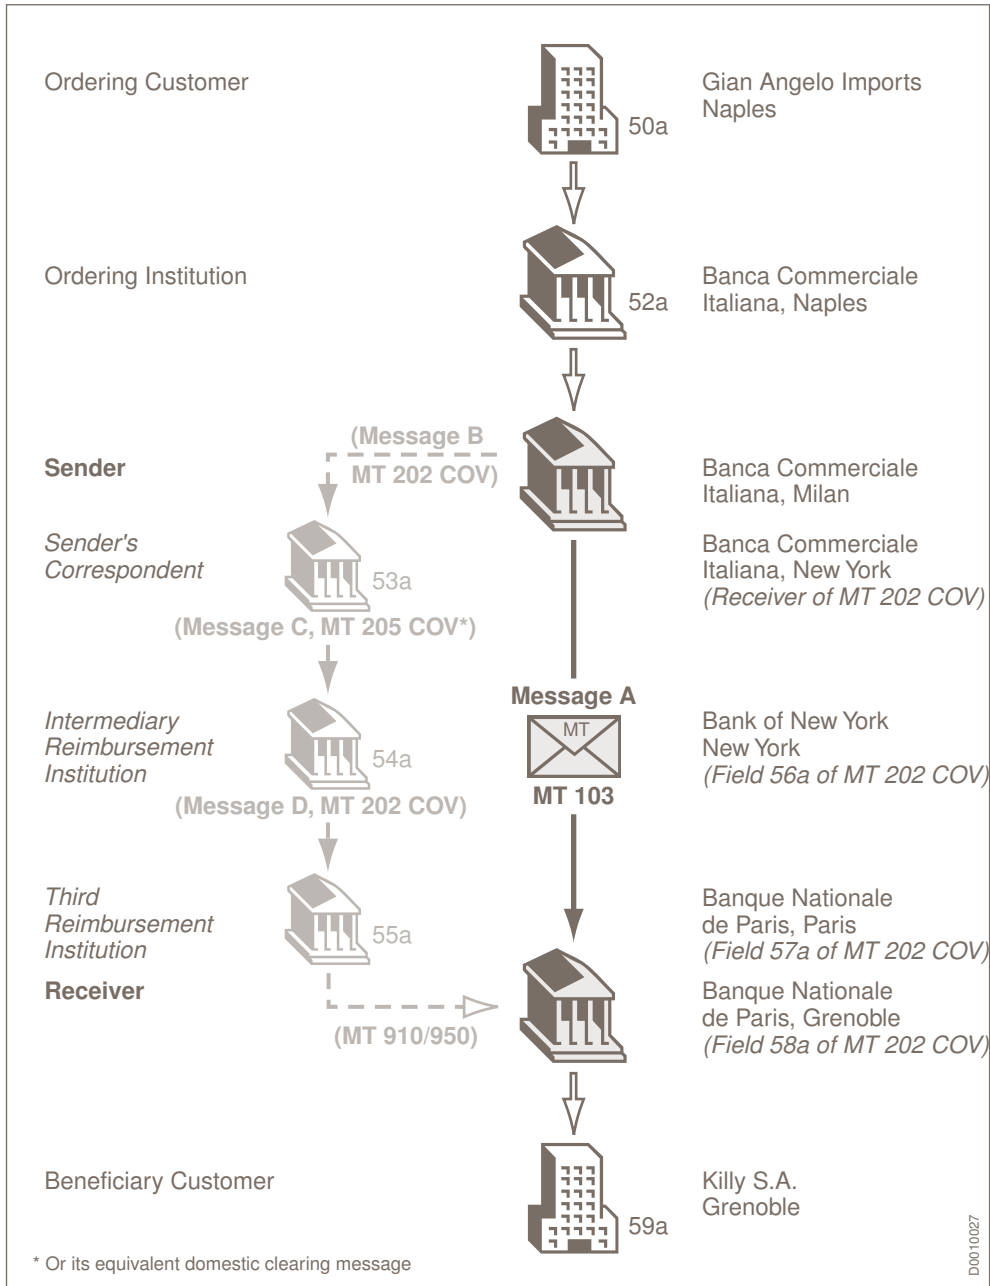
Ordering Customer

50a

Gian Angelo Imports Naples

Ordering Institution

52a

Banca Commerciale Italiana, Naples

(Message B MT 202 COV)

Sender

Banca Commerciale Italiana, Milan

Sender's Correspondent

53a

Banca Commerciale Italiana, New York (Receiver of MT 202 COV)

(Message C, MT 205 COV*)

Message A

MT

MT 103

Intermediary Reimbursement Institution

54a

Bank of New York New York (Field 56a of MT 202 COV)

(Message D, MT 202 COV)

Third Reimbursement Institution

55a

Banque Nationale de Paris, Paris (Field 57a of MT 202 COV)

Receiver

(MT 910/950)

Banque Nationale de Paris, Grenoble (Field 58a of MT 202 COV)

Beneficiary Customer

59a

Killy S.A. Grenoble

* Or its equivalent domestic clearing message

D0010027